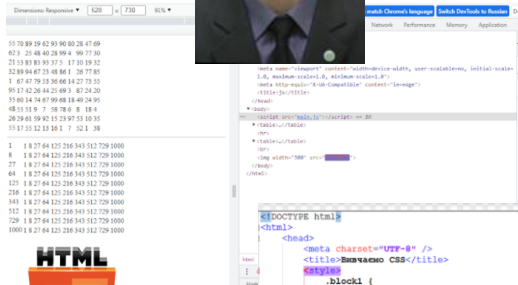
Dimensions: Responsive ▾ 520 × 730 91% ▾

match Chrome's language Switch DevTools to Russian

Network Performance Memory Application

55 70 89 19 62 93 90 80 28 47 69
62 3 25 48 40 28 99 4 99 77 30
21 33 83 83 93 37 5 17 10 19 32
32 89 94 67 25 38 68 1 26 77 85
1 67 47 79 35 36 66 47 10 62 85
19 47 12 26 44 26 69 3 87 24 20
35 80 14 74 87 99 68 19 48 24 95
48 53 51 9 7 58 78 6 8 18 4
26 29 61 59 92 15 23 97 53 10 35
35 17 35 12 13 16 1 7 52 1 38

1 1 8 27 64 125 216 343 512 729 1000
1 1 8 27 64 125 216 343 512 729 1000
8 1 8 27 64 125 216 343 512 729 1000
27 1 8 27 64 125 216 343 512 729 1000
64 1 8 27 64 125 216 343 512 729 1000
125 1 8 27 64 125 216 343 512 729 1000
216 1 8 27 64 125 216 343 512 729 1000
343 1 8 27 64 125 216 343 512 729 1000
512 1 8 27 64 125 216 343 512 729 1000
729 1 8 27 64 125 216 343 512 729 1000
1000 1 8 27 64 125 216 343 512 729 1000

HTML

<meta name="viewport" content="width=device-width, user-scalable=no, initial-scale=1.0, maximum-scale=1.0, minimum-scale=1.0">
<meta http-equiv="X-UA-Compatible" content="ie=edge">
<title>Js</title>
</head>
<body>
<script src="main.js"></script> == $0
<table>…</table>
<hr>
<table>…</table>
<br>
<img width="300" src="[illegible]">
</body>
</html>

<!DOCTYPE html>
<html>
<head>
<meta charset="UTF-8" />
<title>Вивчаємо CSS</title>
<style>
.block1 {